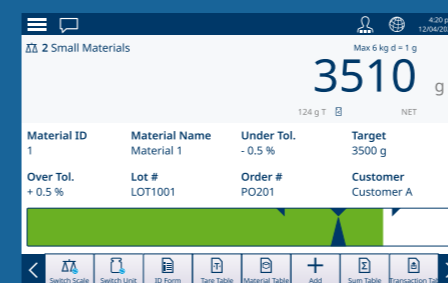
4:20
12/04/20

2 Small Materials

Max 6 kg d = 1 g

3510 g

124 g T

NET

| Material ID | Material Name | Under Tol. | Target |
|---|---|---|---|
| 1 | Material 1 | - 0.5 % | 3500 g |
| Over Tol. | Lot # | Order # | Customer |
| + 0.5 % | LOT1001 | PO201 | Customer A |

Switch Scale
Switch Unit
ID Form
Tare Table
Material Table
Add
Sum Table
Transaction Ta